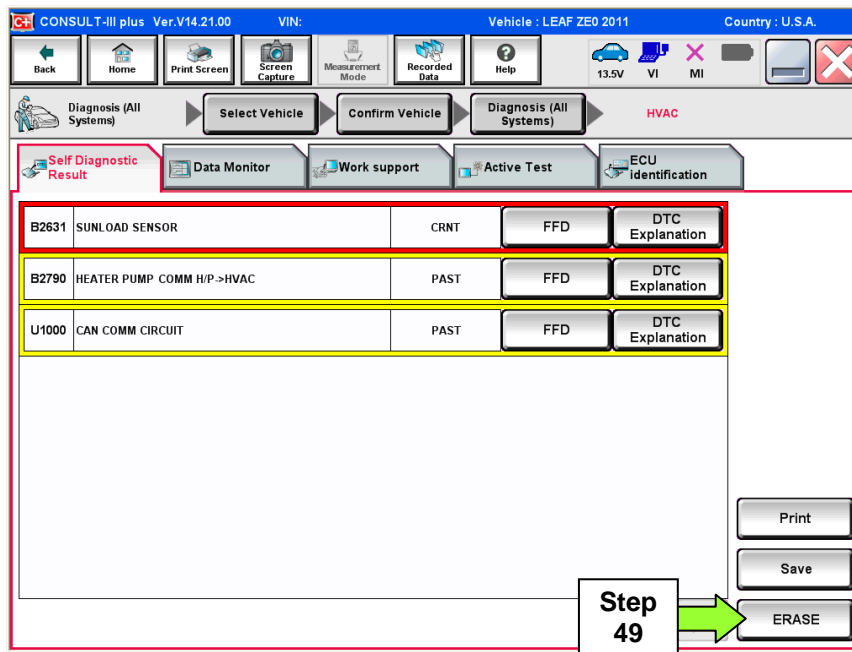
C+ CONSULT-III plus Ver.V14.21.00 VIN: Vehicle : LEAF ZE0 2011 Country : U.S.A.

Back | Home | Print Screen | Screen Capture | Measurement Mode | Recorded Data | Help | 13.5V | VI | MI

Diagnosis (All Systems) | Select Vehicle | Confirm Vehicle | Diagnosis (All Systems) | HVAC

Self Diagnostic Result | Data Monitor | Work support | Active Test | ECU identification

| | | | | |
|---|---|---|---|---|
| B2631 | SUNLOAD SENSOR | CRNT | FFD | DTC Explanation |
| B2790 | HEATER PUMP COMM H/P->HVAC | PAST | FFD | DTC Explanation |
| U1000 | CAN COMM CIRCUIT | PAST | FFD | DTC Explanation |

Print

Save

Step 49

ERASE